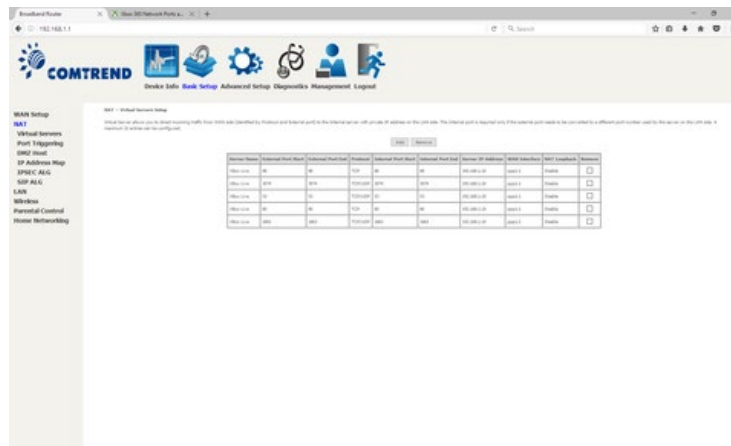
Broadband Router | Xbox 360 Network Ports a... | +

192.168.1.1

Search

COMTREND

Device Info Basic Setup Advanced Setup Diagnostics Management Logout

WAN Setup
NAT
Virtual Servers
Port Triggering
DMZ Host
IP Address Map
IPSEC ALG
SIP ALG
LAN
Wireless
Parental Control
Home Networking

NAT -- Virtual Servers Setup

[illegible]

Add Remove

| Server Name | External Port Start | External Port End | Protocol | Internal Port Start | Internal Port End | Server IP Address | WAN Interface | NAT Loopback | Remove |
|---|---|---|---|---|---|---|---|---|---|
| Xbox Live | 88 | 88 | TCP | 88 | 88 | 192.168.1.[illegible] | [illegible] | Enable | ☐ |
| Xbox Live | 3074 | 3074 | TCP/UDP | 3074 | 3074 | 192.168.1.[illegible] | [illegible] | Enable | ☐ |
| Xbox Live | 53 | 53 | TCP/UDP | 53 | 53 | 192.168.1.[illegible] | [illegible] | Enable | ☐ |
| Xbox Live | 80 | 80 | TCP | 80 | 80 | 192.168.1.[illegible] | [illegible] | Enable | ☐ |
| Xbox Live | 3683 | 3683 | TCP/UDP | 3683 | 3683 | 192.168.1.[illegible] | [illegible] | Enable | ☐ |